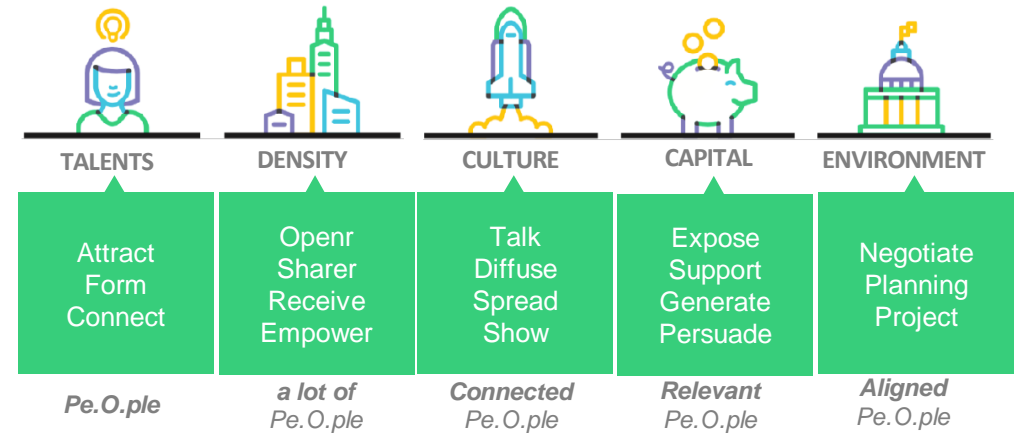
TALENTS

Attract
Form
Connect

Pe.O.ple

DENSITY

Openr
Sharer
Receive
Empower

a lot of
Pe.O.ple

CULTURE

Talk
Diffuse
Spread
Show

Connected
Pe.O.ple

CAPITAL

Expose
Support
Generate
Persuade

Relevant
Pe.O.ple

ENVIRONMENT

Negotiate
Planning
Project

Aligned
Pe.O.ple